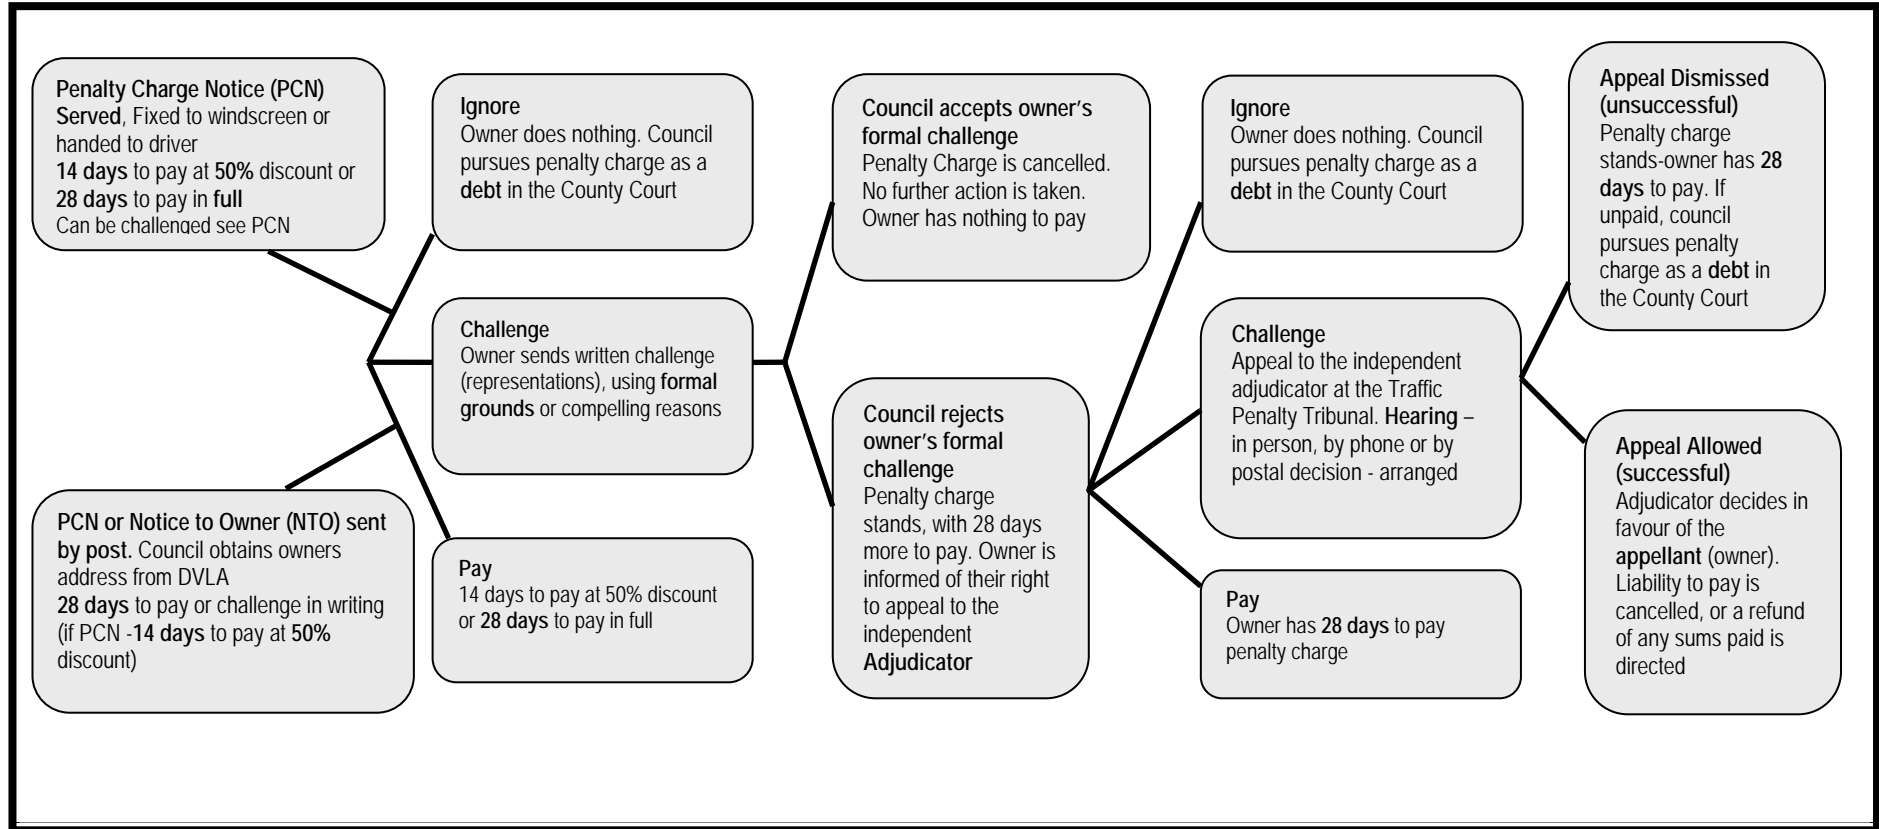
Penalty Charge Notice (PCN) Served, Fixed to windscreen or handed to driver
14 days to pay at 50% discount or 28 days to pay in full
Can be challenged see PCN

PCN or Notice to Owner (NTO) sent by post. Council obtains owners address from DVLA
28 days to pay or challenge in writing (if PCN -14 days to pay at 50% discount)

Ignore
Owner does nothing. Council pursues penalty charge as a debt in the County Court

Challenge
Owner sends written challenge (representations), using formal grounds or compelling reasons

Pay
14 days to pay at 50% discount or 28 days to pay in full

Council accepts owner's formal challenge
Penalty Charge is cancelled. No further action is taken. Owner has nothing to pay

Council rejects owner's formal challenge
Penalty charge stands, with 28 days more to pay. Owner is informed of their right to appeal to the independent Adjudicator

Ignore
Owner does nothing. Council pursues penalty charge as a debt in the County Court

Challenge
Appeal to the independent adjudicator at the Traffic Penalty Tribunal. Hearing – in person, by phone or by postal decision - arranged

Pay
Owner has 28 days to pay penalty charge

Appeal Dismissed (unsuccessful)
Penalty charge stands-owner has 28 days to pay. If unpaid, council pursues penalty charge as a debt in the County Court

Appeal Allowed (successful)
Adjudicator decides in favour of the appellant (owner). Liability to pay is cancelled, or a refund of any sums paid is directed